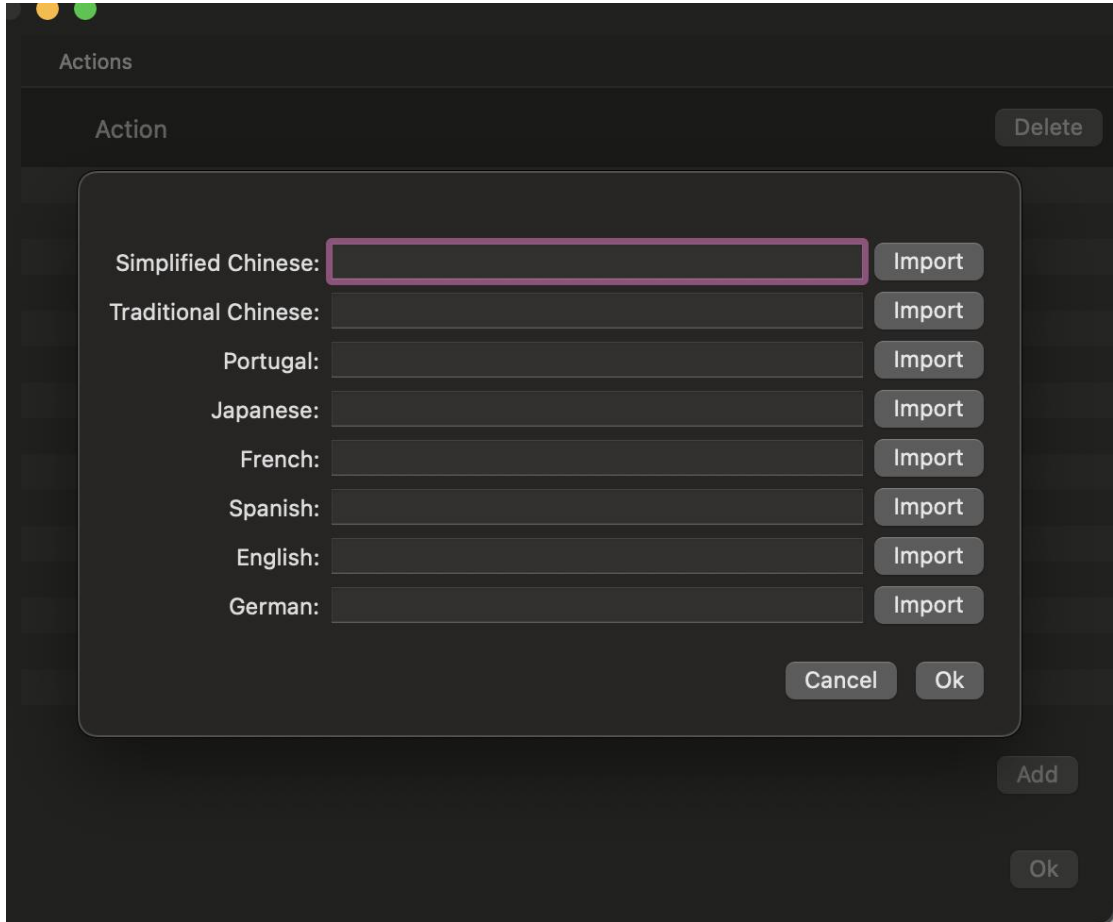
Actions

Action

Delete

Simplified Chinese: Import

Traditional Chinese: Import

Portugal: Import

Japanese: Import

French: Import

Spanish: Import

English: Import

German: Import

Cancel Ok

Add

Ok